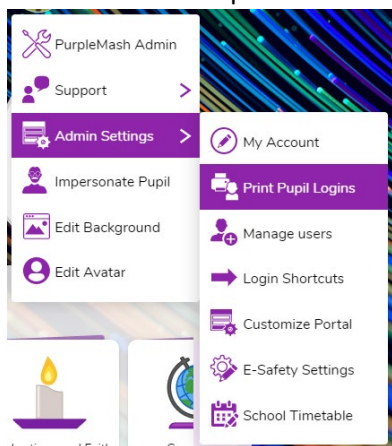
PurpleMash Admin

Support

Admin Settings

Impersonate Pupil

Edit Background

Edit Avatar

My Account

Print Pupil Logins

Manage users

Login Shortcuts

Customize Portal

E-Safety Settings

School Timetable